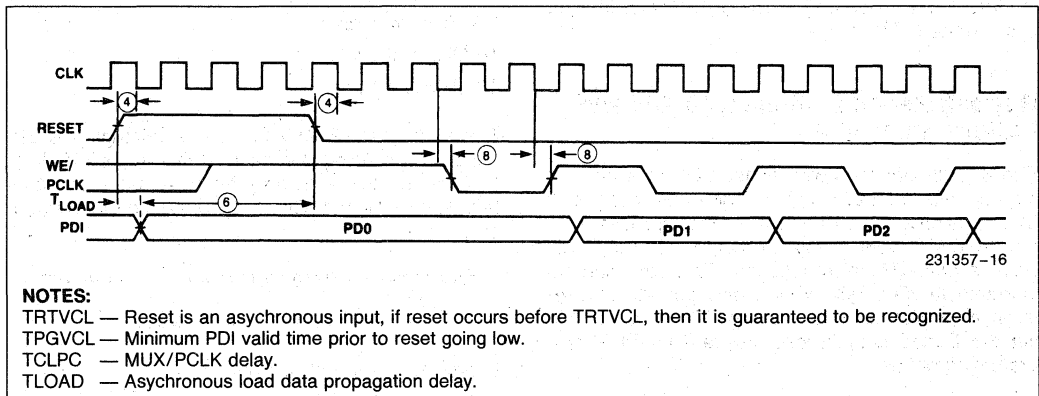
CLK

4

4

RESET

8

8

WE/
PCLK

$T_{LOAD}$

6

PDI

PD0

PD1

PD2

231357-16

NOTES:
TRTVCL — Reset is an asychronous input, if reset occurs before TRTVCL, then it is guaranteed to be recognized.
TPGVCL — Minimum PDI valid time prior to reset going low.
TCLPC — MUX/PCLK delay.
TLOAD — Asychronous load data propagation delay.